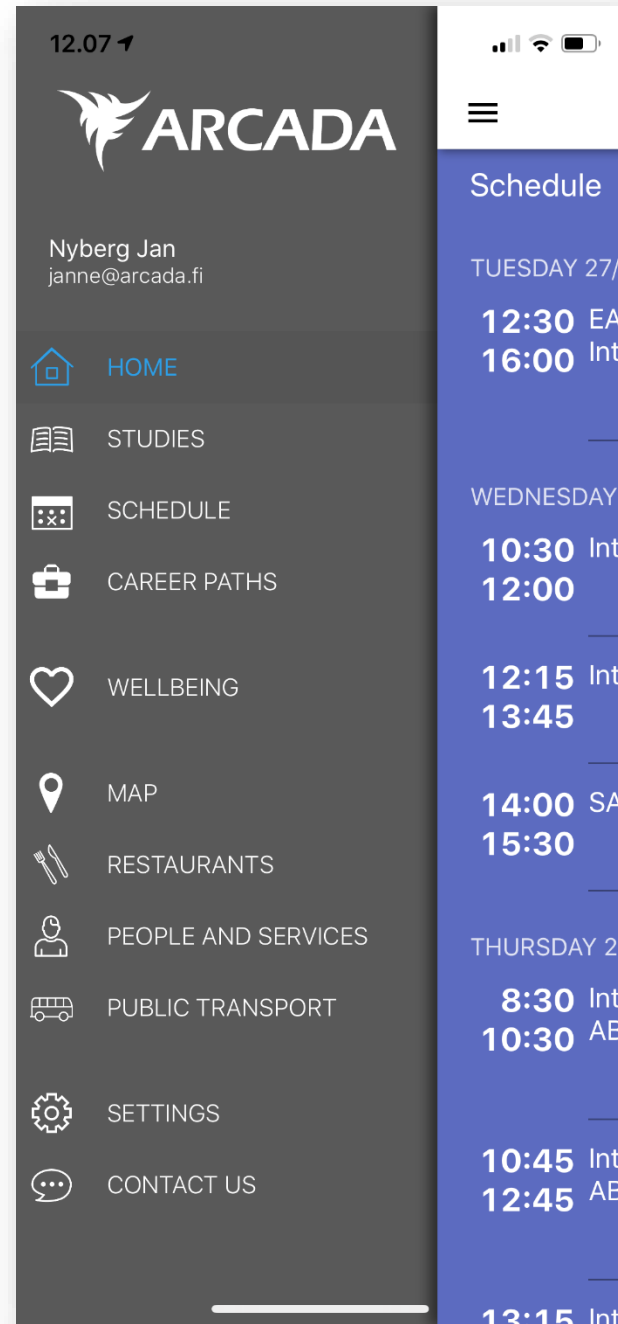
12.07

ARCADA

Nyberg Jan
janne@arcada.fi

HOME
STUDIES
SCHEDULE
CAREER PATHS
WELLBEING
MAP
RESTAURANTS
PEOPLE AND SERVICES
PUBLIC TRANSPORT
SETTINGS
CONTACT US

Schedule

TUESDAY 27/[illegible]
12:30 EA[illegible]
16:00 Int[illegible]

WEDNESDAY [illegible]
10:30 Int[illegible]
12:00

12:15 Int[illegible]
13:45

14:00 SA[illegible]
15:30

THURSDAY 2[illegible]
8:30 Int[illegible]
10:30 AB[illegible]

10:45 Int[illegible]
12:45 AB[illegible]

13:15 Int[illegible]